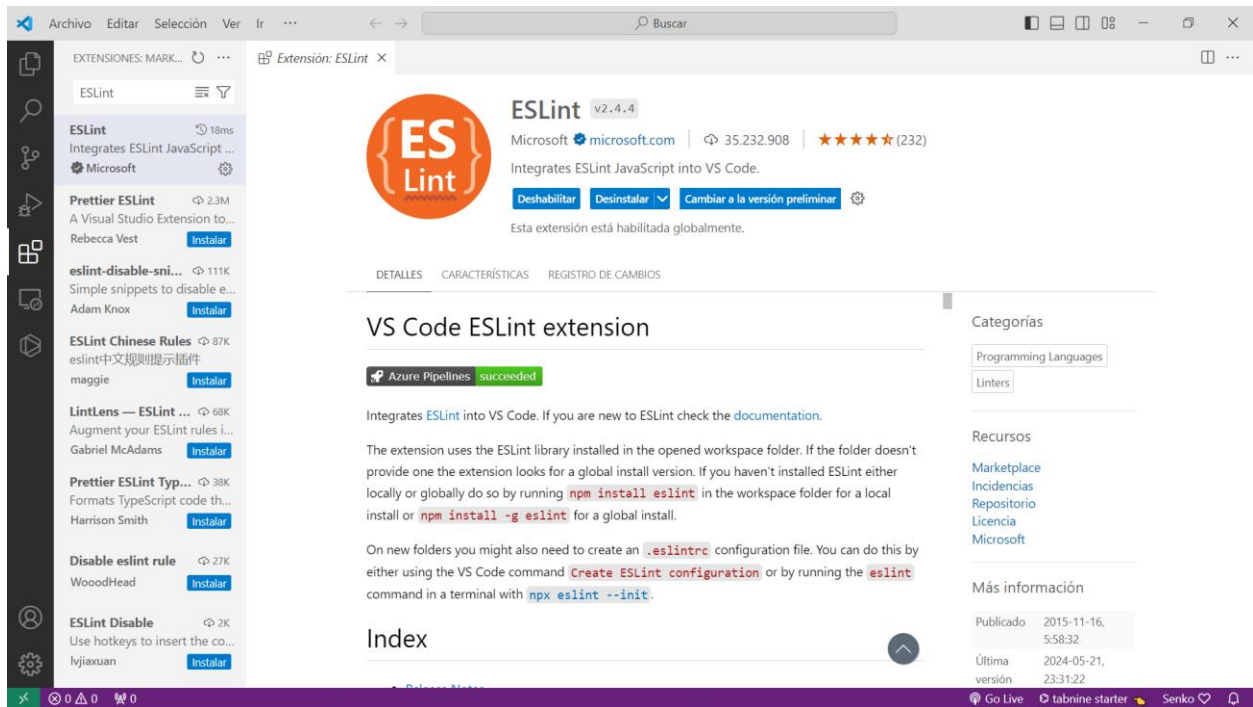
Archivo Editar Selección Ver Ir ···

Buscar

EXTENSIONES: MARK... ···

ESLint

ESLint 18ms
Integrates ESLint JavaScript ...
Microsoft

Prettier ESLint 2.3M
A Visual Studio Extension to...
Rebecca Vest Instalar

eslint-disable-sni... 111K
Simple snippets to disable e...
Adam Knox Instalar

ESLint Chinese Rules 87K
eslint中文规则提示插件
maggie Instalar

LintLens — ESLint ... 68K
Augment your ESLint rules i...
Gabriel McAdams Instalar

Prettier ESLint Typ... 38K
Formats TypeScript code th...
Harrison Smith Instalar

Disable eslint rule 27K
WooodHead Instalar

ESLint Disable 2K
Use hotkeys to insert the co...
lvjiaxuan Instalar

Extensión: ESLint ×

ES Lint

ESLint v2.4.4
Microsoft microsoft.com | 35.232.908 | ★★★★★ (232)
Integrates ESLint JavaScript into VS Code.
Deshabilitar Desinstalar Cambiar a la versión preliminar
Esta extensión está habilitada globalmente.

DETALLES CARACTERÍSTICAS REGISTRO DE CAMBIOS

VS Code ESLint extension

Azure Pipelines succeeded

Integrates ESLint into VS Code. If you are new to ESLint check the documentation.

The extension uses the ESLint library installed in the opened workspace folder. If the folder doesn't provide one the extension looks for a global install version. If you haven't installed ESLint either locally or globally do so by running npm install eslint in the workspace folder for a local install or npm install -g eslint for a global install.

On new folders you might also need to create an .eslintrc configuration file. You can do this by either using the VS Code command Create ESLint configuration or by running the eslint command in a terminal with npx eslint --init.

Index

Categorías
Programming Languages
Linters

Recursos
Marketplace
Incidencias
Repositorio
Licencia
Microsoft

Más información
Publicado 2015-11-16, 5:58:32
Última versión 2024-05-21, 23:31:22

⊗ 0 ⚠ 0 0
Go Live tabnine starter Senko